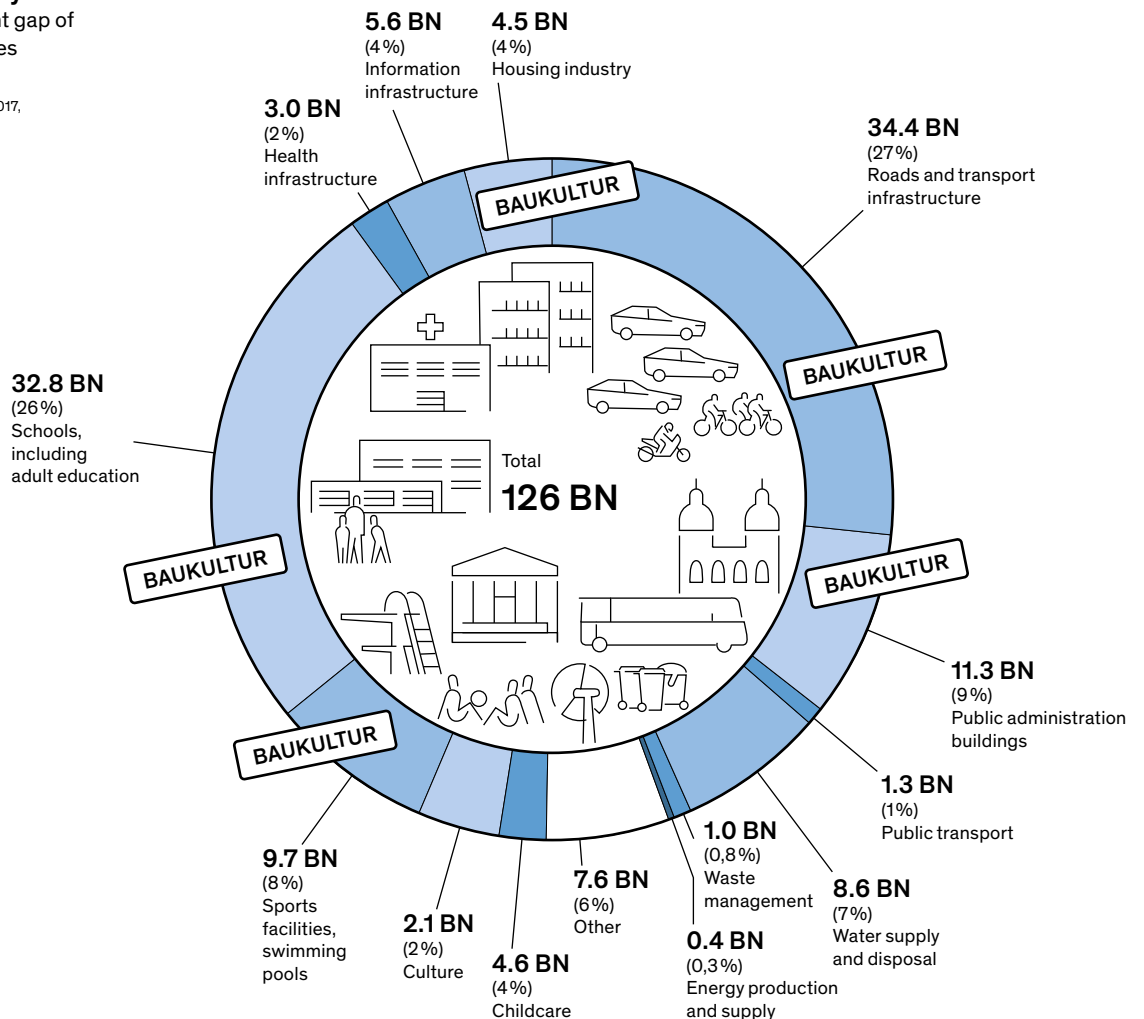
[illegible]t gap of
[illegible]es

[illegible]017,

5.6 BN
(4%)
Information infrastructure

4.5 BN
(4%)
Housing industry

3.0 BN
(2%)
Health infrastructure

34.4 BN
(27%)
Roads and transport infrastructure

BAUKULTUR

BAUKULTUR

32.8 BN
(26%)
Schools, including adult education

Total
126 BN

BAUKULTUR

BAUKULTUR

11.3 BN
(9%)
Public administration buildings

BAUKULTUR

1.3 BN
(1%)
Public transport

1.0 BN
(0,8%)
Waste management

9.7 BN
(8%)
Sports facilities, swimming pools

7.6 BN
(6%)
Other

8.6 BN
(7%)
Water supply and disposal

2.1 BN
(2%)
Culture

0.4 BN
(0,3%)
Energy production and supply

4.6 BN
(4%)
Childcare